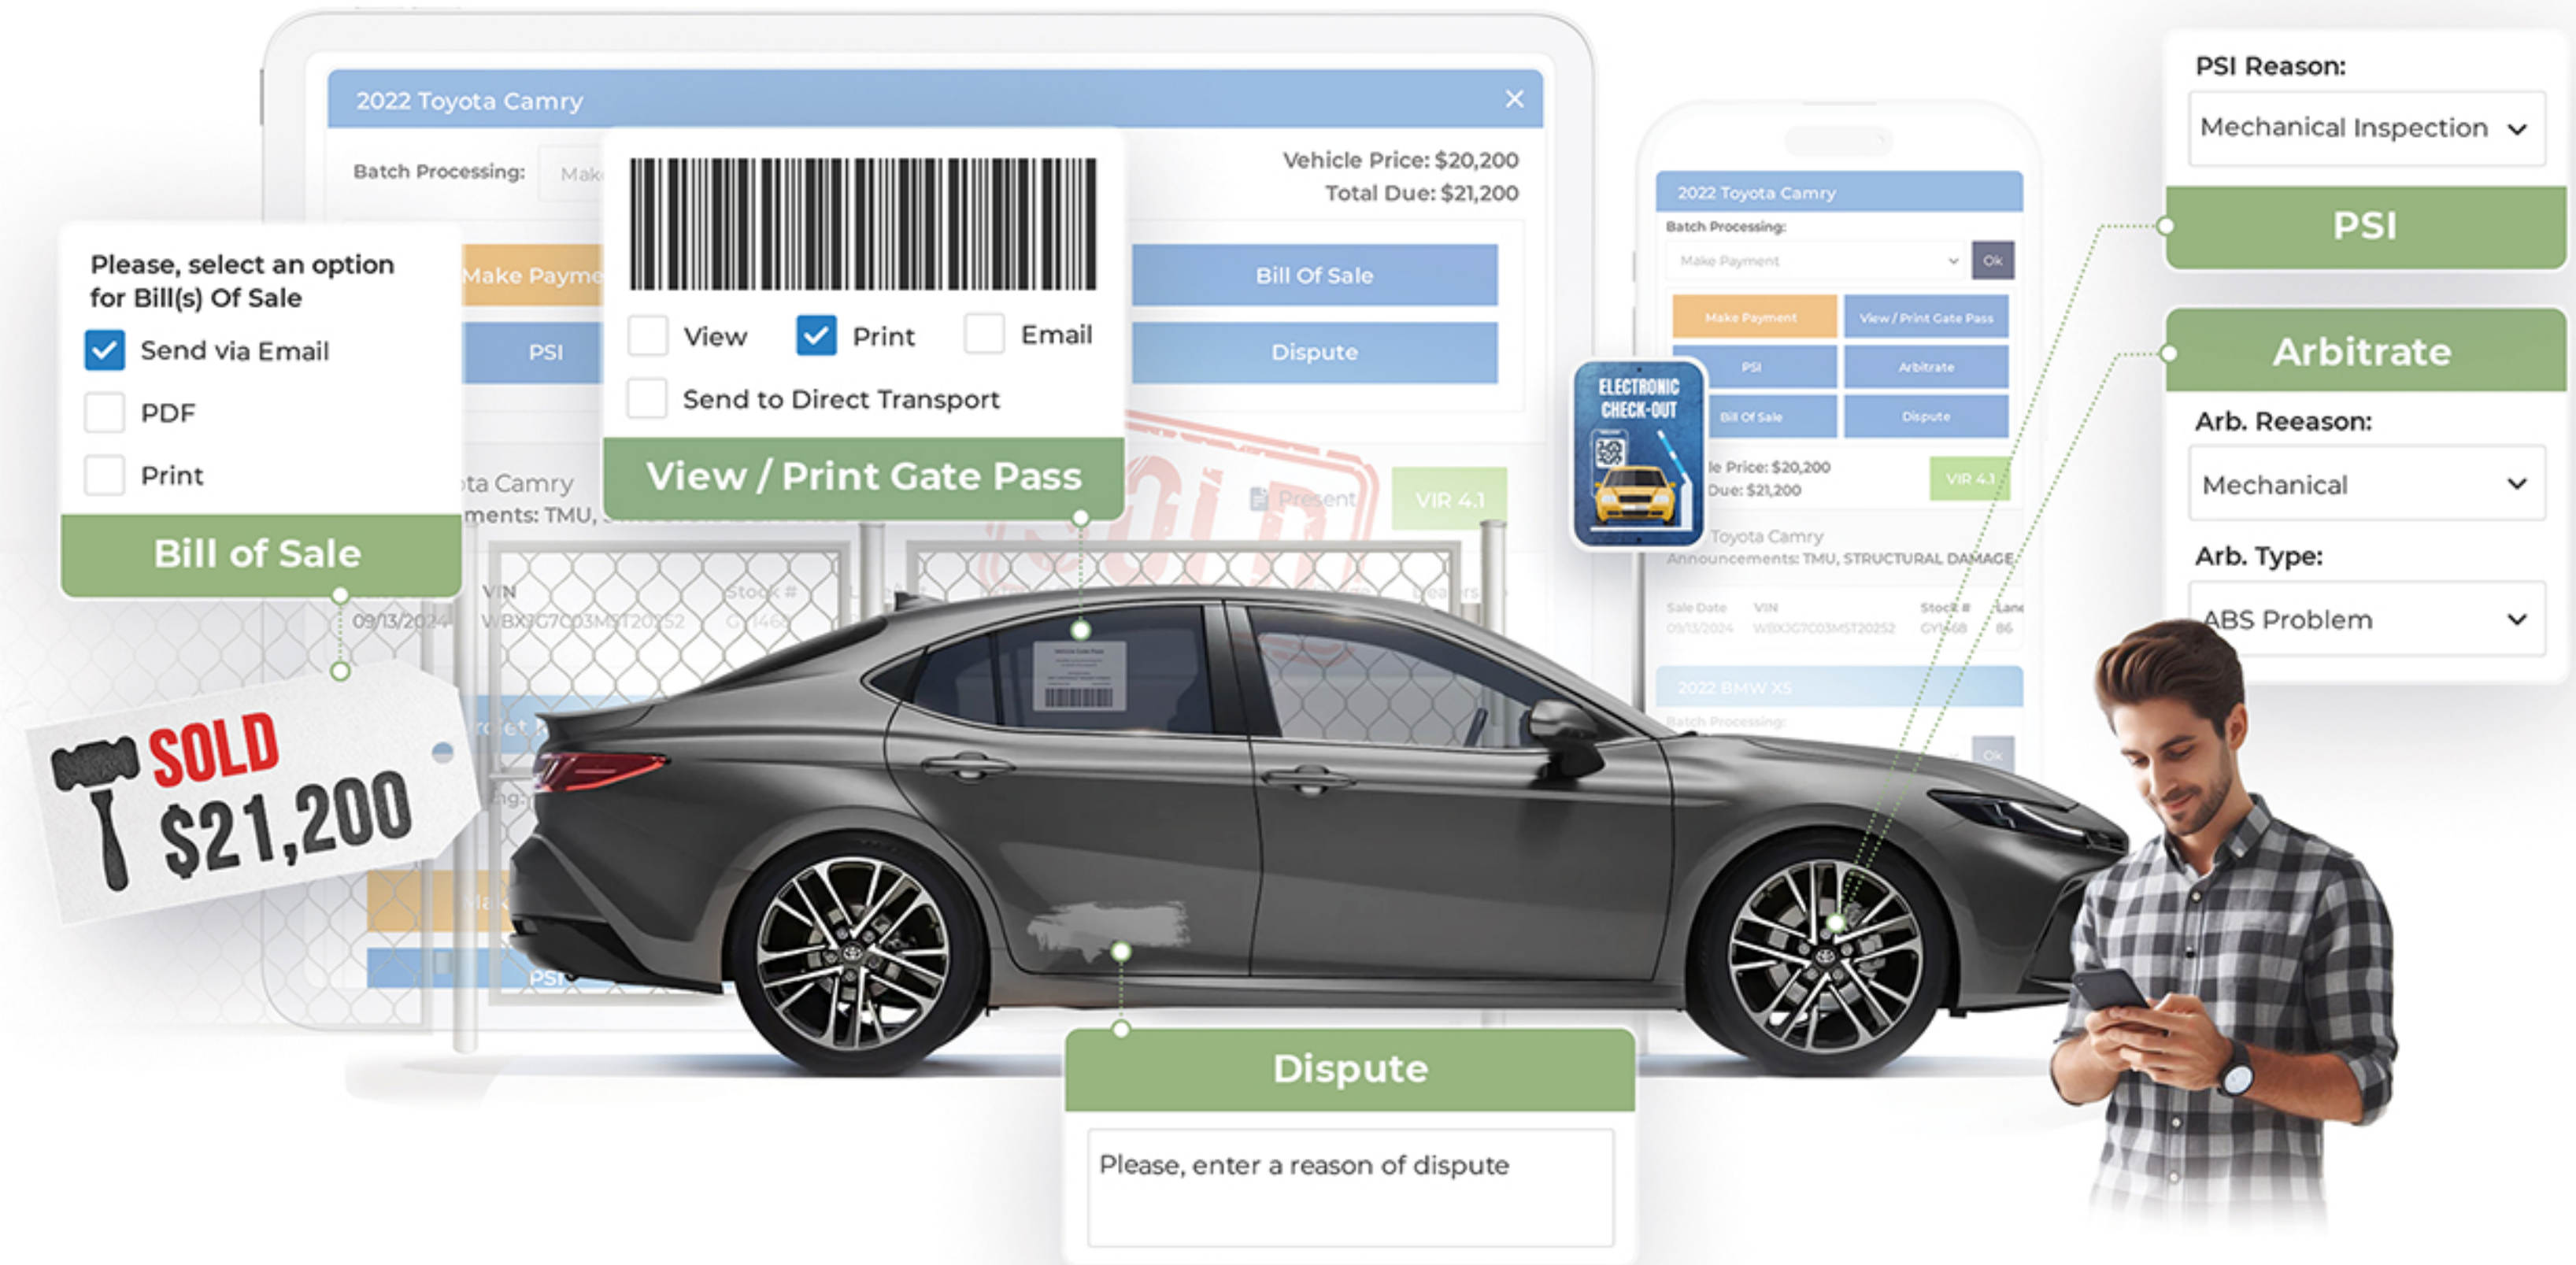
2022 Toyota Camry

Batch Processing: Mak

Vehicle Price: $20,200
Total Due: $21,200

Make Payme

Bill Of Sale

PSI

Dispute

Please, select an option for Bill(s) Of Sale

Send via Email

PDF

Print

Bill of Sale

View

Print

Email

Send to Direct Transport

View / Print Gate Pass

ta Camry
ments: TMU,

Present

VIR 4.1

09/13/2024

VIN
WBXJG7C03MST20252

Stock #
GY1468

SOLD
$21,200

2022 Toyota Camry

Batch Processing:

Make Payment

OK

Make Payment

View / Print Gate Pass

PSI

Arbitrate

Bill Of Sale

Dispute

ELECTRONIC CHECK-OUT

le Price: $20,200
Due: $21,200

VIR 4.1

Toyota Camry
Announcements: TMU, STRUCTURAL DAMAGE

Sale Date
09/13/2024

VIN
WBXJG7C03MST20252

Stock #
GY1468

Lane
86

2022 BMW X5

Batch Processing:

OK

PSI Reason:

Mechanical Inspection

PSI

Arbitrate

Arb. Reeason:

Mechanical

Arb. Type:

ABS Problem

Dispute

Please, enter a reason of dispute